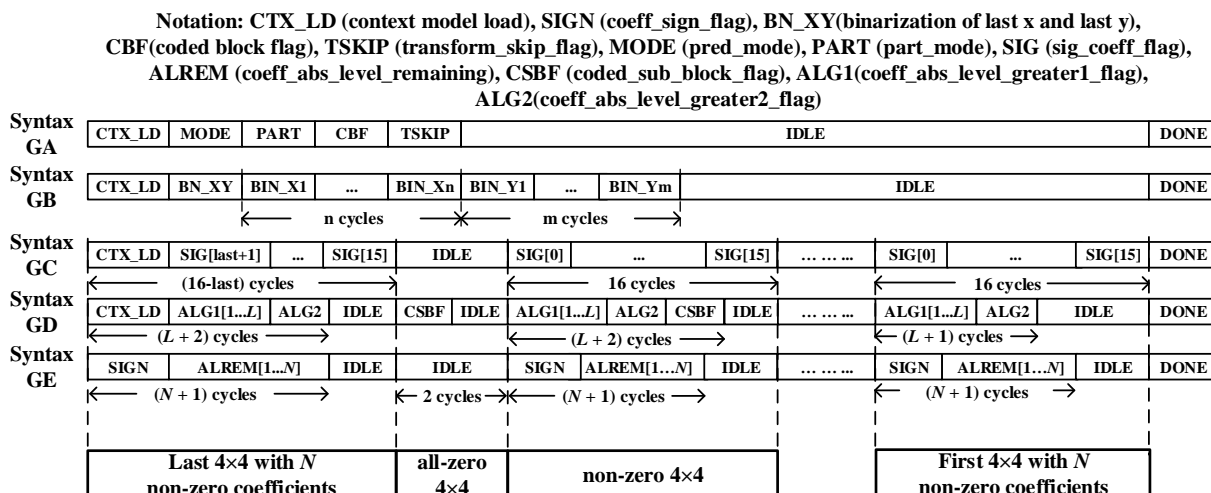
Notation: CTX_LD (context model load), SIGN (coeff_sign_flag), BN_XY(binarization of last x and last y), CBF(coded block flag), TSKIP (transform_skip_flag), MODE (pred_mode), PART (part_mode), SIG (sig_coeff_flag), ALREM (coeff_abs_level_remaining), CSBF (coded_sub_block_flag), ALG1(coeff_abs_level_greater1_flag), ALG2(coeff_abs_level_greater2_flag)

Syntax GA

| CTX_LD | MODE | PART | CBF | TSKIP | IDLE | DONE |
|---|---|---|---|---|---|---|

Syntax GB

| CTX_LD | BN_XY | BIN_X1 | ... | BIN_Xn | BIN_Y1 | ... | BIN_Ym | IDLE | DONE |
|---|---|---|---|---|---|---|---|---|---|

n cycles
m cycles

Syntax GC

| CTX_LD | SIG[last+1] | ... | SIG[15] | IDLE | SIG[0] | ... | SIG[15] | … … ... | SIG[0] | ... | SIG[15] | DONE |
|---|---|---|---|---|---|---|---|---|---|---|---|---|

(16-last) cycles
16 cycles
16 cycles

Syntax GD

| CTX_LD | ALG1[1...$L$] | ALG2 | IDLE | CSBF | IDLE | ALG1[1...$L$] | ALG2 | CSBF | IDLE | … … ... | ALG1[1...$L$] | ALG2 | IDLE | DONE |
|---|---|---|---|---|---|---|---|---|---|---|---|---|---|---|

($L$ + 2) cycles
($L$ + 2) cycles
($L$ + 1) cycles

Syntax GE

| SIGN | ALREM[1...$N$] | IDLE | IDLE | SIGN | ALREM[1…$N$] | IDLE | … … ... | SIGN | ALREM[1…$N$] | IDLE | DONE |
|---|---|---|---|---|---|---|---|---|---|---|---|

($N$ + 1) cycles
2 cycles
($N$ + 1) cycles
($N$ + 1) cycles

Last 4×4 with $N$ non-zero coefficients

all-zero 4×4

non-zero 4×4

First 4×4 with $N$ non-zero coefficients